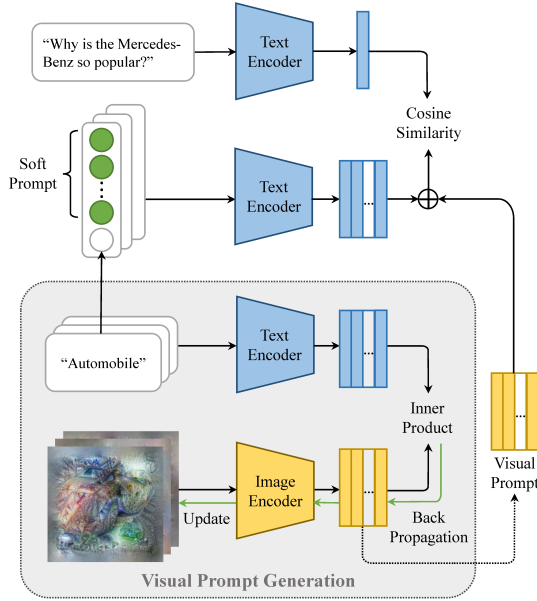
"Why is the Mercedes-Benz so popular?"

Text Encoder

Cosine Similarity

Soft Prompt

Text Encoder

...

$\oplus$

"Automobile"

Text Encoder

...

Inner Product

Visual Prompt

...

Update

Image Encoder

...

Back Propagation

Visual Prompt Generation